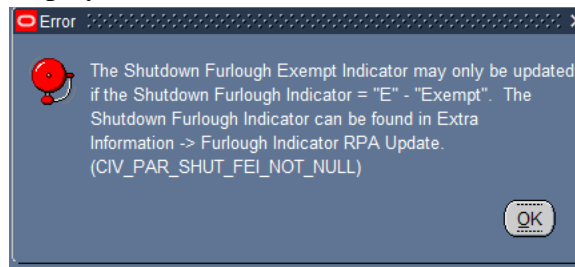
Error

The Shutdown Furlough Exempt Indicator may only be updated if the Shutdown Furlough Indicator = "E" - "Exempt". The Shutdown Furlough Indicator can be found in Extra Information -> Furlough Indicator RPA Update. (CIV_PAR_SHUT_FEI_NOT_NULL)

OK